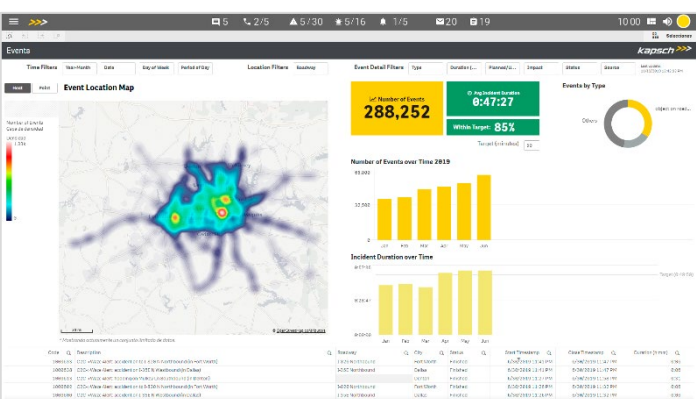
5 2/5 5/30 5/16 1/5 20 8 10:00

Events

Kapsch

Time Filters Year-Month Date Day of Week Period of Day Location Filters Roadway Event Detail Filters Type Duration Planned Impact Status Source

Heat Point Event Location Map

Number of Events

288,252

Avg Incident Duration

0:47:27

Within Target: 85%

Events by Type

Others

Number of Events over Time 2019

Incident Duration over Time

Jan Feb Mar Apr May Jun

| Code | Description | Roadway | City | Status | Start Timestamp | Close Timestamp | Duration |
|---|---|---|---|---|---|---|---|
| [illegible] | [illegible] | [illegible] | Dallas | Finished | 6/30/2019 | 6/30/2019 | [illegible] |
| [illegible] | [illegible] | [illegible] | Fort Worth | Finished | 6/30/2019 | 6/30/2019 | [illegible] |
| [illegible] | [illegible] | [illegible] | Dallas | Finished | 6/30/2019 | 6/30/2019 | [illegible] |